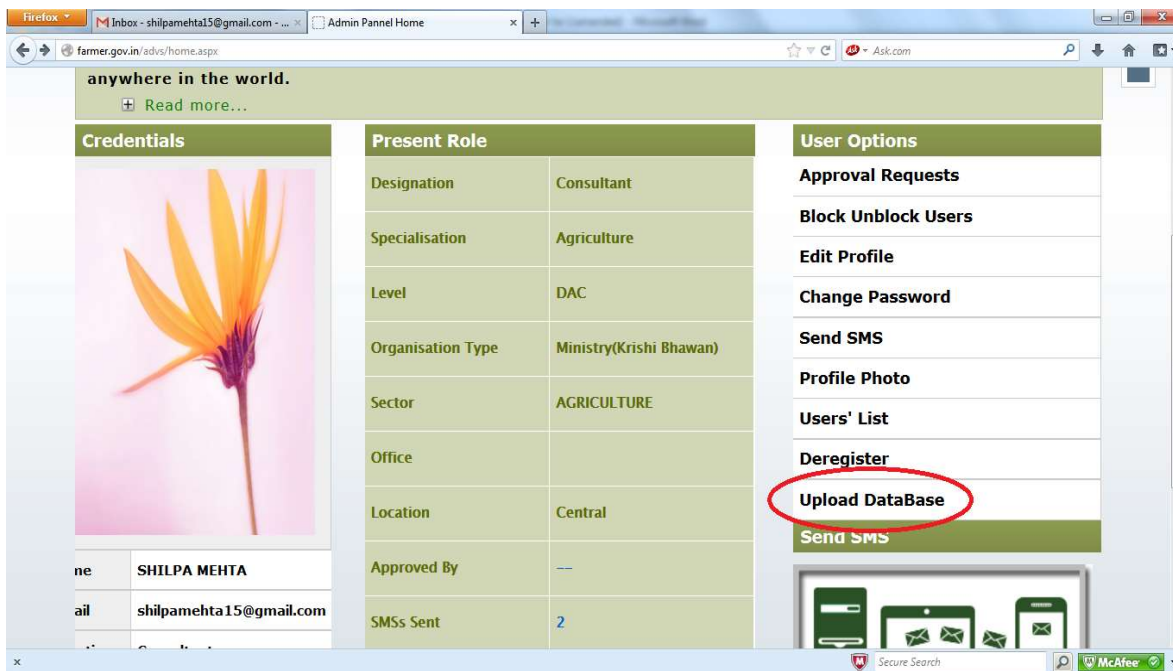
Firefox
Inbox - shilpamehta15@gmail.com - ...
Admin Pannel Home
farmer.gov.in/advs/home.aspx
Ask.com

anywhere in the world.
Read more...

Credentials

| ne | SHILPA MEHTA |
|---|---|
| ail | shilpamehta15@gmail.com |

Present Role

| Designation | Consultant |
|---|---|
| Specialisation | Agriculture |
| Level | DAC |
| Organisation Type | Ministry(Krishi Bhawan) |
| Sector | AGRICULTURE |
| Office | |
| Location | Central |
| Approved By | -- |
| SMSs Sent | 2 |

User Options
Approval Requests
Block Unblock Users
Edit Profile
Change Password
Send SMS
Profile Photo
Users' List
Deregister
Upload DataBase

Send SMS

Secure Search
McAfee